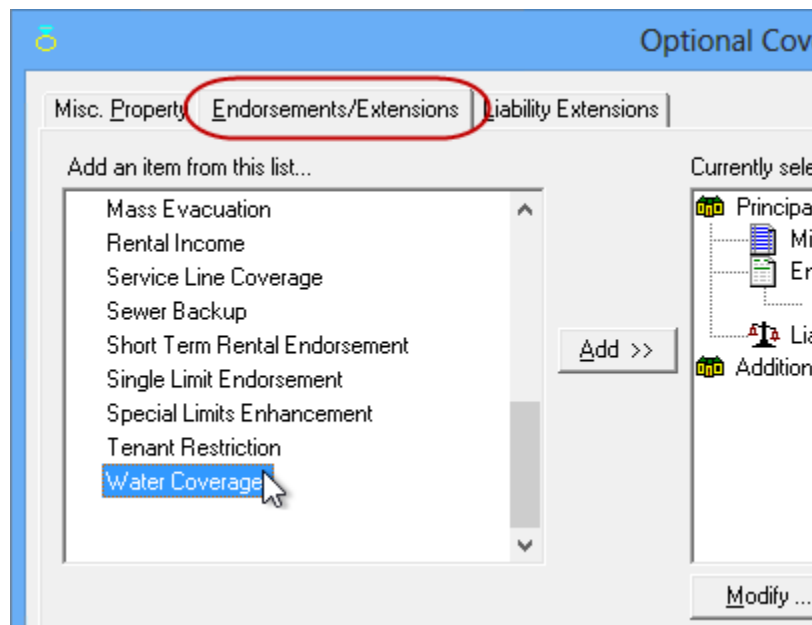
Optional Cov

Misc. Property | Endorsements/Extensions | Liability Extensions

Add an item from this list...

Mass Evacuation
Rental Income
Service Line Coverage
Sewer Backup
Short Term Rental Endorsement
Single Limit Endorsement
Special Limits Enhancement
Tenant Restriction
Water Coverage

Add >>

Currently sele

Principa
Mi
En
Lia
Addition

Modify ...